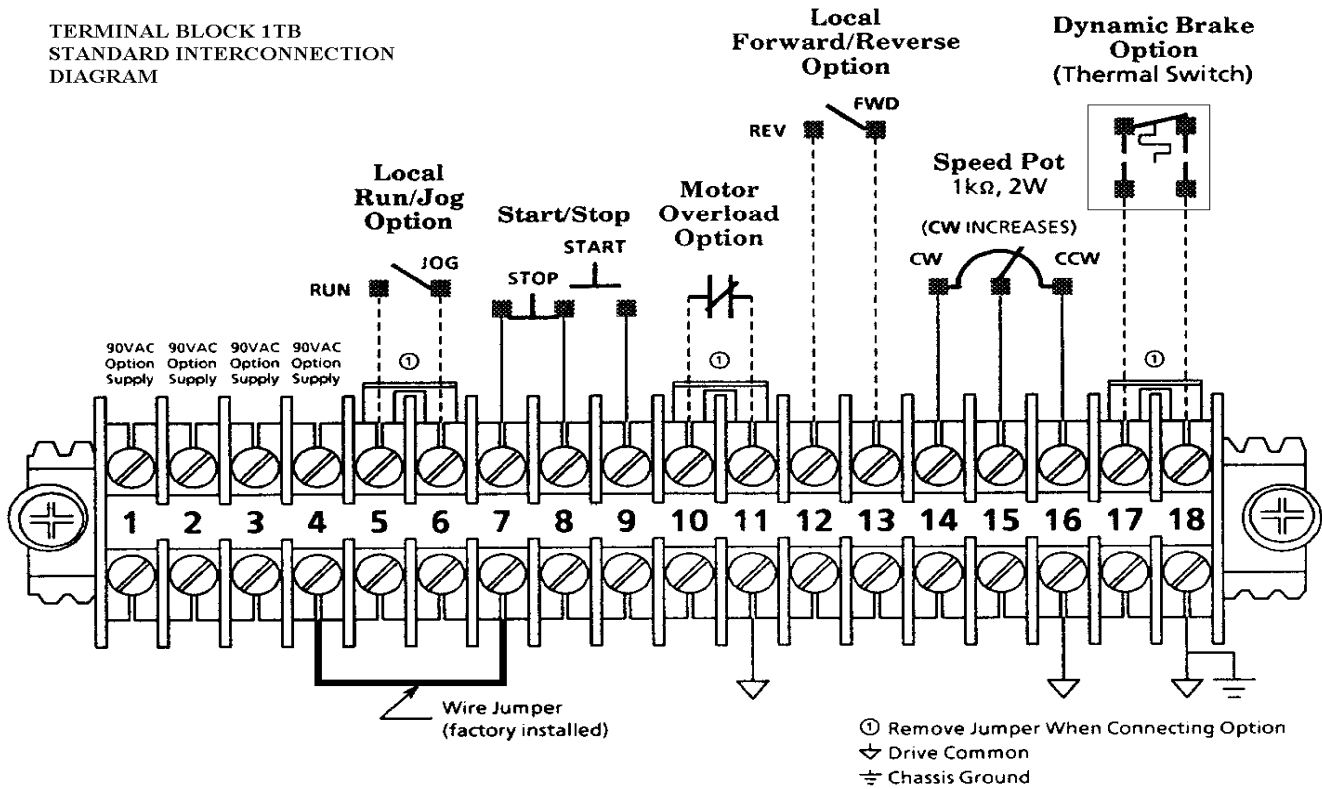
TERMINAL BLOCK 1TB
STANDARD INTERCONNECTION
DIAGRAM

Local
Forward/Reverse
Option

Dynamic Brake
Option
(Thermal Switch)

REV
FWD

Speed Pot
1kΩ, 2W

Local
Run/Jog
Option

Start/Stop

Motor
Overload
Option

(CW INCREASES)

START

JOG

CW

CCW

RUN

STOP

90VAC Option Supply
90VAC Option Supply
90VAC Option Supply
90VAC Option Supply

①

①

①

1 2 3 4 5 6 7 8 9 10 11 12 13 14 15 16 17 18

Wire Jumper
(factory installed)

① Remove Jumper When Connecting Option
Drive Common
Chassis Ground